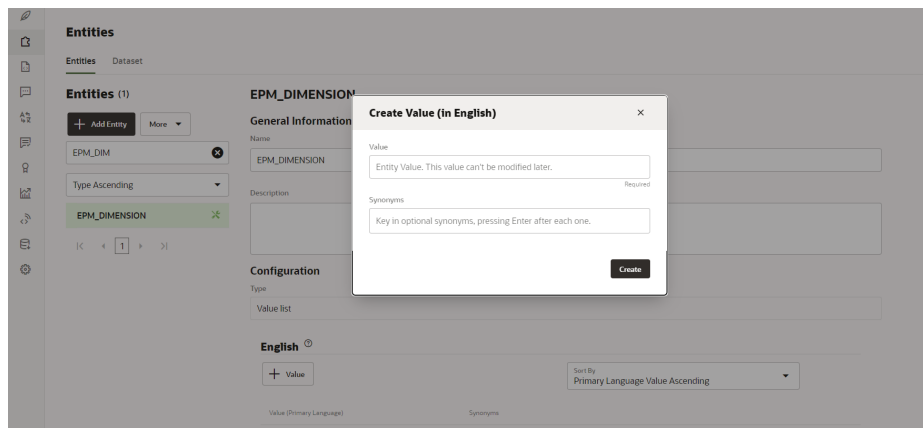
Entities

Entities Dataset

Entities (1)

+ Add Entity More ▾

EPM_DIM

Type Ascending

EPM_DIMENSION

|< < 1 > >|

EPM_DIMENSION

General Information

Name

EPM_DIMENSION

Description

Configuration

Type

Value list

English

+ Value

Sort By
Primary Language Value Ascending

Value (Primary Language)

Synonyms

Create Value (in English)

×

Value

Entity Value. This value can't be modified later.

Required

Synonyms

Key in optional synonyms, pressing Enter after each one.

Create